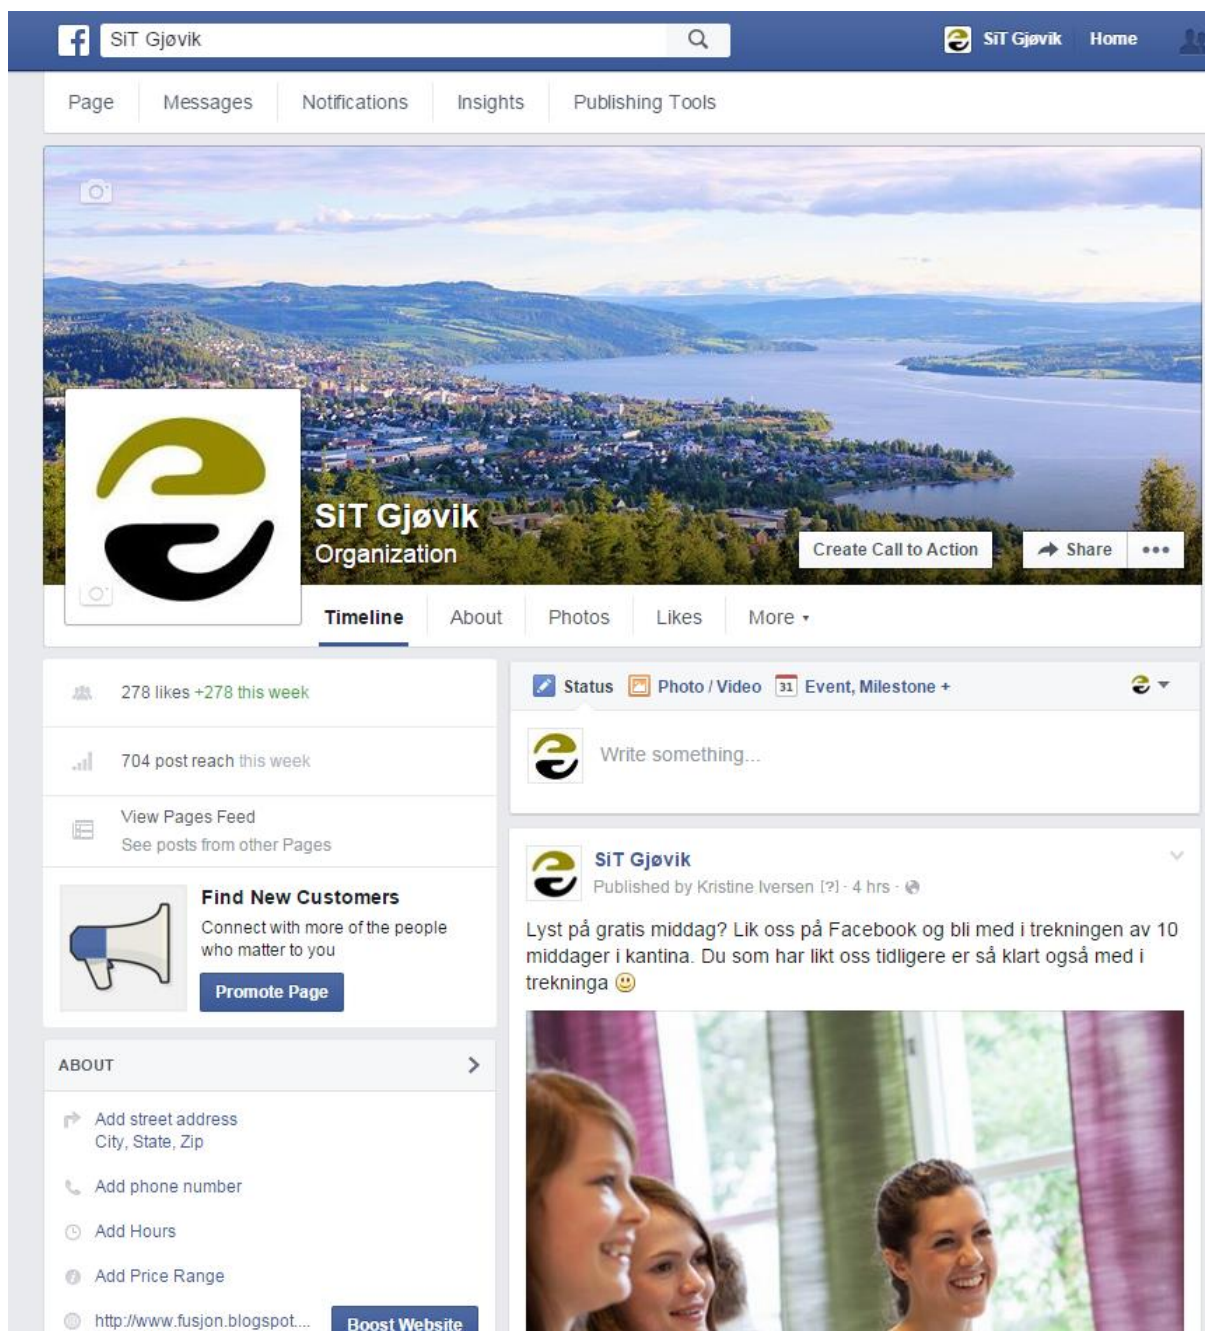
SiT Gjøvik

SiT Gjøvik Home

Page Messages Notifications Insights Publishing Tools

SiT Gjøvik
Organization

Create Call to Action Share •••

Timeline About Photos Likes More ▾

278 likes +278 this week

704 post reach this week

View Pages Feed
See posts from other Pages

Find New Customers
Connect with more of the people who matter to you
Promote Page

ABOUT

Add street address
City, State, Zip

Add phone number

Add Hours

Add Price Range

http://www.fusjon.blogspot....
Boost Website

Status Photo / Video 31 Event, Milestone +

Write something...

SiT Gjøvik
Published by Kristine Iversen [?] · 4 hrs ·

Lyst på gratis middag? Lik oss på Facebook og bli med i trekningen av 10 middager i kantina. Du som har likt oss tidligere er så klart også med i trekninga 🙂